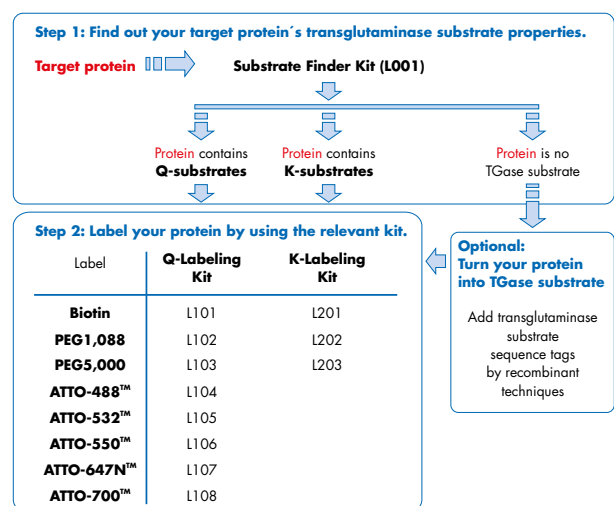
Step 1: Find out your target protein´s transglutaminase substrate properties.

Target protein

Substrate Finder Kit (L001)

Protein contains Q-substrates

Protein contains K-substrates

Protein is no TGase substrate

Step 2: Label your protein by using the relevant kit.

| Label | Q-Labeling Kit | K-Labeling Kit |
|---|---|---|
| Biotin | L101 | L201 |
| PEG1,088 | L102 | L202 |
| PEG5,000 | L103 | L203 |
| ATTO-488™ | L104 | |
| ATTO-532™ | L105 | |
| ATTO-550™ | L106 | |
| ATTO-647N™ | L107 | |
| ATTO-700™ | L108 | |

Optional: Turn your protein into TGase substrate

Add transglutaminase substrate sequence tags by recombinant techniques